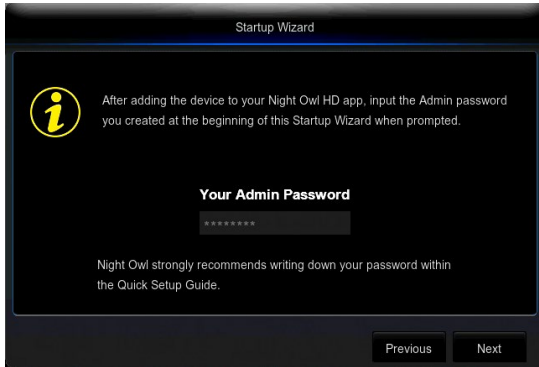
Startup Wizard

After adding the device to your Night Owl HD app, input the Admin password you created at the beginning of this Startup Wizard when prompted.

Your Admin Password

********

Night Owl strongly recommends writing down your password within the Quick Setup Guide.

Previous

Next